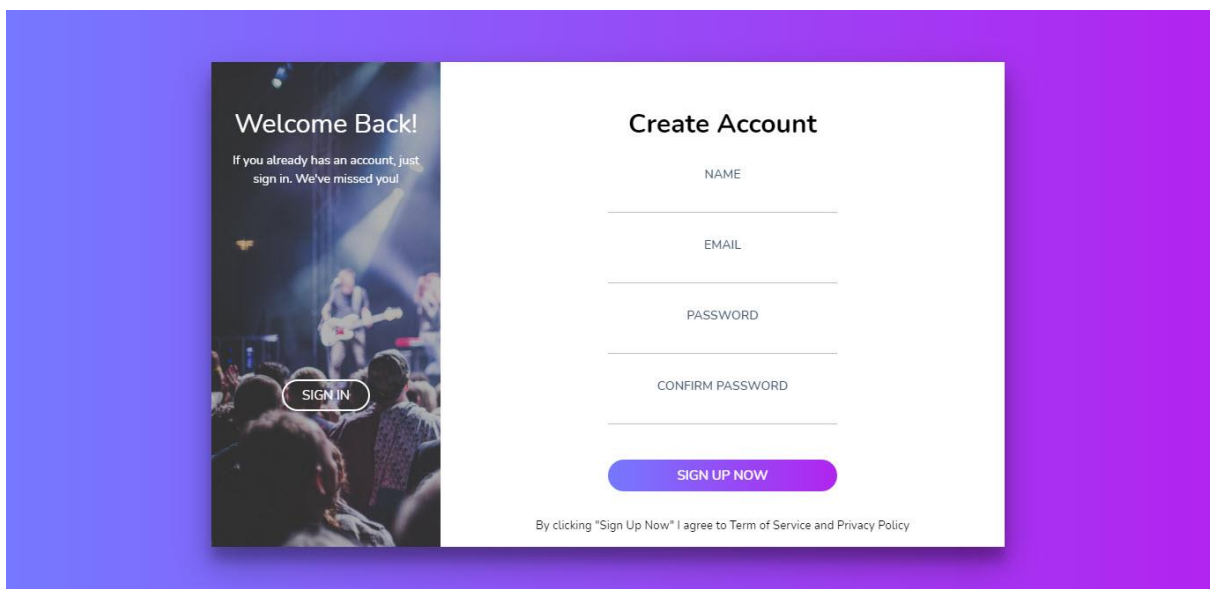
Welcome Back!

If you already has an account, just sign in. We've missed you!

SIGN IN

Create Account

NAME

EMAIL

PASSWORD

CONFIRM PASSWORD

SIGN UP NOW

By clicking "Sign Up Now" I agree to Term of Service and Privacy Policy